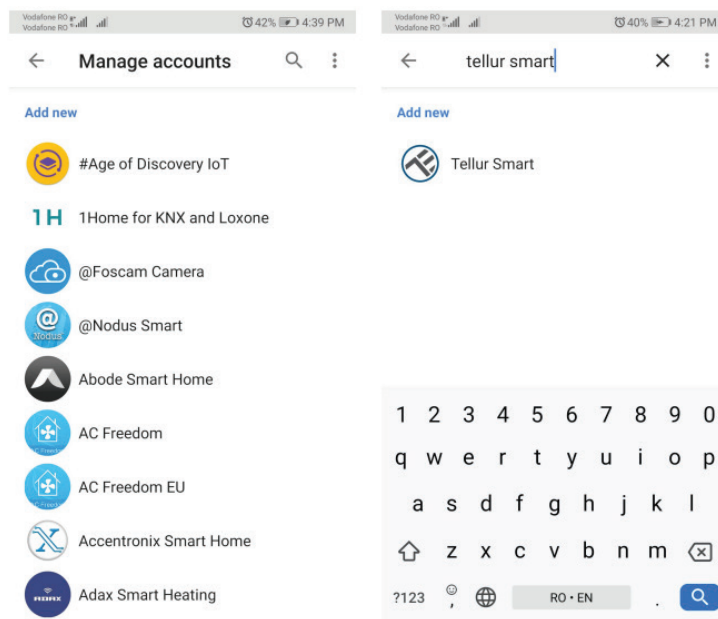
Vodafone RO
Vodafone RO
42% 4:39 PM

Manage accounts

Add new

#Age of Discovery IoT

1H 1Home for KNX and Loxone

@Foscam Camera

@
Nodus
@Nodus Smart

Abode Smart Home

AC Freedom

AC Freedom EU

Accentronix Smart Home

ADAX
Adax Smart Heating

Vodafone RO
Vodafone RO
40% 4:21 PM

tellur smart

Add new

Tellur Smart

1 2 3 4 5 6 7 8 9 0
q w e r t y u i o p
a s d f g h j k l
z x c v b n m
?123 , RO • EN .